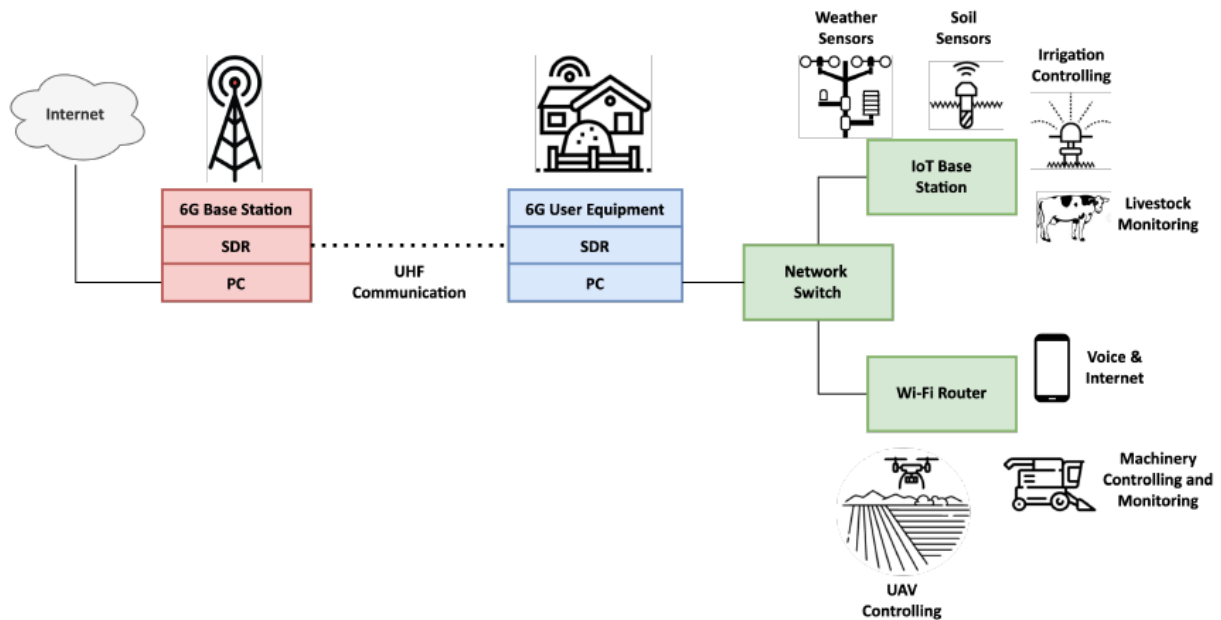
Internet

6G Base Station
SDR
PC

UHF Communication

6G User Equipment
SDR
PC

Network Switch

Weather Sensors

Soil Sensors

Irrigation Controlling

IoT Base Station

Livestock Monitoring

Wi-Fi Router

Voice & Internet

Machinery Controlling and Monitoring

UAV Controlling